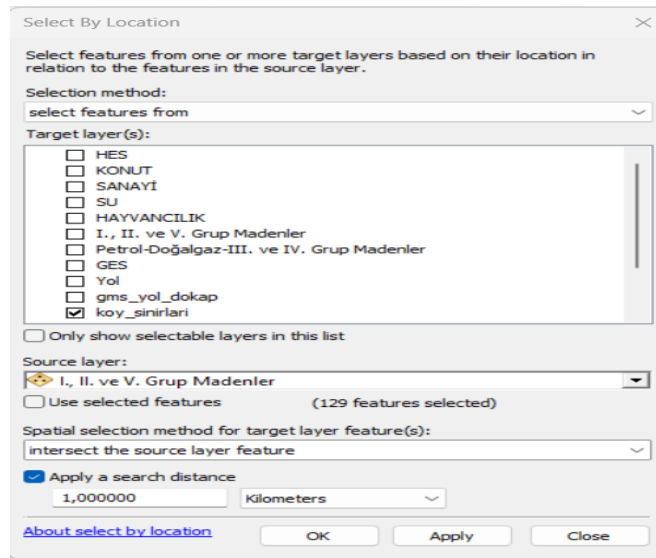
Select By Location

Select features from one or more target layers based on their location in relation to the features in the source layer.

Selection method:

select features from

Target layer(s):

HES
KONUT
SANAYİ
SU
HAYVANCILIK
I., II. ve V. Grup Madenler
Petrol-Doğalgaz-III. ve IV. Grup Madenler
GES
Yol
gms_yol_dokap
koy_sinirlari

Only show selectable layers in this list

Source layer:

I., II. ve V. Grup Madenler

Use selected features (129 features selected)

Spatial selection method for target layer feature(s):

intersect the source layer feature

Apply a search distance

1,000000 Kilometers

About select by location OK Apply Close